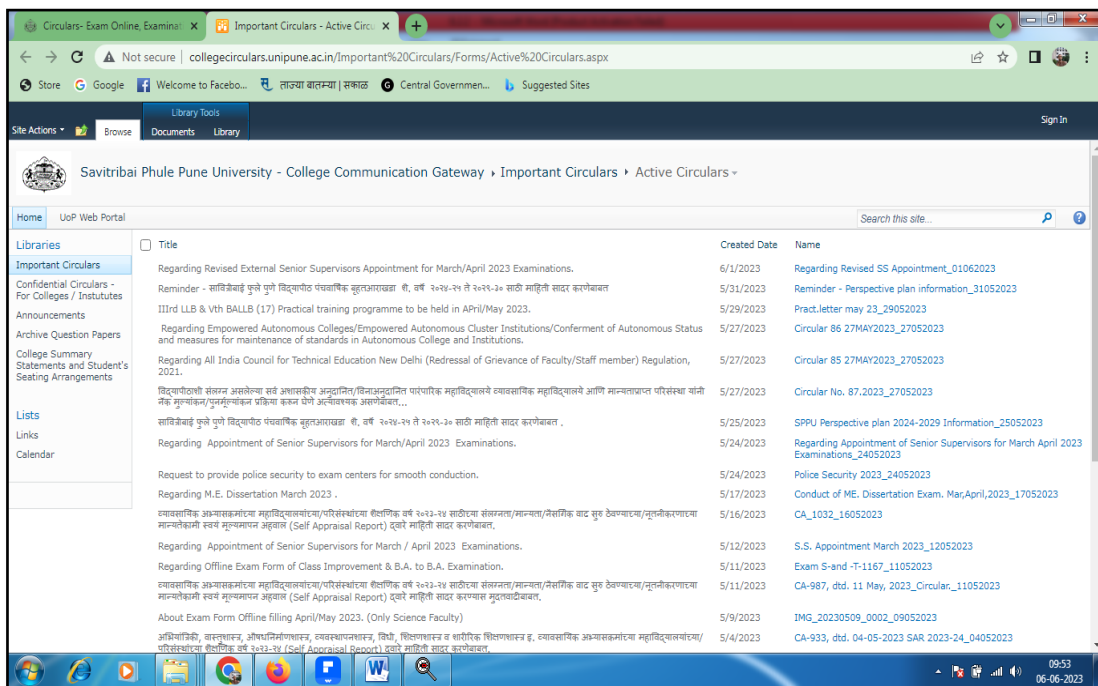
Circulars- Exam Online, Examinat ×
Important Circulars - Active Circu ×

Not secure | collegecirculars.unipune.ac.in/Important%20Circulars/Forms/Active%20Circulars.aspx

Store Google Welcome to Facebo... ताज्या बातम्या | सकाळ Central Governmen... Suggested Sites

Library Tools
Site Actions Browse Documents Library
Sign In

Savitribai Phule Pune University - College Communication Gateway ▸ Important Circulars ▸ Active Circulars

Home UoP Web Portal
Search this site...

Libraries
Important Circulars
Confidential Circulars - For Colleges / Instututes
Announcements
Archive Question Papers
College Summary Statements and Student's Seating Arrangements

Lists
Links
Calendar

| Title | Created Date | Name |
|---|---|---|
| Regarding Revised External Senior Supervisors Appointment for March/April 2023 Examinations. | 6/1/2023 | Regarding Revised SS Appointment_01062023 |
| Reminder - सावित्रीबाई फुले पुणे विद्यापीठ पंचवार्षिक बृहतआराखडा शै. वर्षे २०२४-२५ ते २०२९-३० साठी माहिती सादर करणेबाबत | 5/31/2023 | Reminder - Perspective plan information_31052023 |
| IIIrd LLB & Vth BALLB (17) Practical training programme to be held in APril/May 2023. | 5/29/2023 | Pract.letter may 23_29052023 |
| Regarding Empowered Autonomous Colleges/Empowered Autonomous Cluster Institutions/Conferment of Autonomous Status and measures for maintenance of standards in Autonomous College and Institutions. | 5/27/2023 | Circular 86 27MAY2023_27052023 |
| Regarding All India Council for Technical Education New Delhi (Redressal of Grievance of Faculty/Staff member) Regulation, 2021. | 5/27/2023 | Circular 85 27MAY2023_27052023 |
| विद्यापीठाशी संलग्न असलेल्या सर्व अशासकीय अनुदानित/विनाअनुदानित पारंपारिक महाविद्यालये व्यावसायिक महाविद्यालये आणि मान्यताप्राप्त परिसंस्था यांनी नॅक मूल्यांकन/पुनर्मूल्यांकन प्रक्रिया करून घेणे अत्यावश्यक असलेबाबत... | 5/27/2023 | Circular No. 87.2023_27052023 |
| सावित्रीबाई फुले पुणे विद्यापीठ पंचवार्षिक बृहतआराखडा शै. वर्षे २०२४-२५ ते २०२९-३० साठी माहिती सादर करणेबाबत . | 5/25/2023 | SPPU Perspective plan 2024-2029 Information_25052023 |
| Regarding Appointment of Senior Supervisors for March/April 2023 Examinations. | 5/24/2023 | Regarding Appointment of Senior Supervisors for March April 2023 Examinations_24052023 |
| Request to provide police security to exam centers for smooth conduction. | 5/24/2023 | Police Security 2023_24052023 |
| Regarding M.E. Dissertation March 2023 . | 5/17/2023 | Conduct of ME. Dissertation Exam. Mar,April,2023_17052023 |
| व्यावसायिक अभ्यासक्रमांच्या महाविद्यालयांच्या/परिसंस्थांच्या शैक्षणिक वर्ष २०२३-२४ साठीच्या संलग्नता/मान्यता/नैसर्गिक वाढ सुरु ठेवण्याच्या/नूतनीकरणाच्या मान्यतेकामी स्वयं मूल्यमापन अहवाल (Self Appraisal Report) द्वारे माहिती सादर करणेबाबत. | 5/16/2023 | CA_1032_16052023 |
| Regarding Appointment of Senior Supervisors for March / April 2023 Examinations. | 5/12/2023 | S.S. Appointment March 2023_12052023 |
| Regarding Offline Exam Form of Class Improvement & B.A. to B.A. Examination. | 5/11/2023 | Exam S-and -T-1167_11052023 |
| व्यावसायिक अभ्यासक्रमांच्या महाविद्यालयांच्या/परिसंस्थांच्या शैक्षणिक वर्ष २०२३-२४ साठीच्या संलग्नता/मान्यता/नैसर्गिक वाढ सुरु ठेवण्याच्या/नूतनीकरणाच्या मान्यतेकामी स्वयं मूल्यमापन अहवाल (Self Appraisal Report) द्वारे माहिती सादर करण्यास मुदतवाढीबाबत. | 5/11/2023 | CA-987, dtd. 11 May, 2023_Circular._11052023 |
| About Exam Form Offline filling April/May 2023. (Only Science Faculty) | 5/9/2023 | IMG_20230509_0002_09052023 |
| अभियांत्रिकी, वास्तुशास्त्र, औषधनिर्माणशास्त्र, व्यवस्थापनशास्त्र, विधी, शिक्षणशास्त्र व शारीरिक शिक्षणशास्त्र इ. व्यावसायिक अभ्यासक्रमांच्या महाविद्यालयांच्या/परिसंस्थांच्या शैक्षणिक वर्ष २०२३-२४ (Self Appraisal Report) द्वारे माहिती सादर करणेबाबत. | 5/4/2023 | CA-933, dtd. 04-05-2023 SAR 2023-24_04052023 |

09:53
06-06-2023